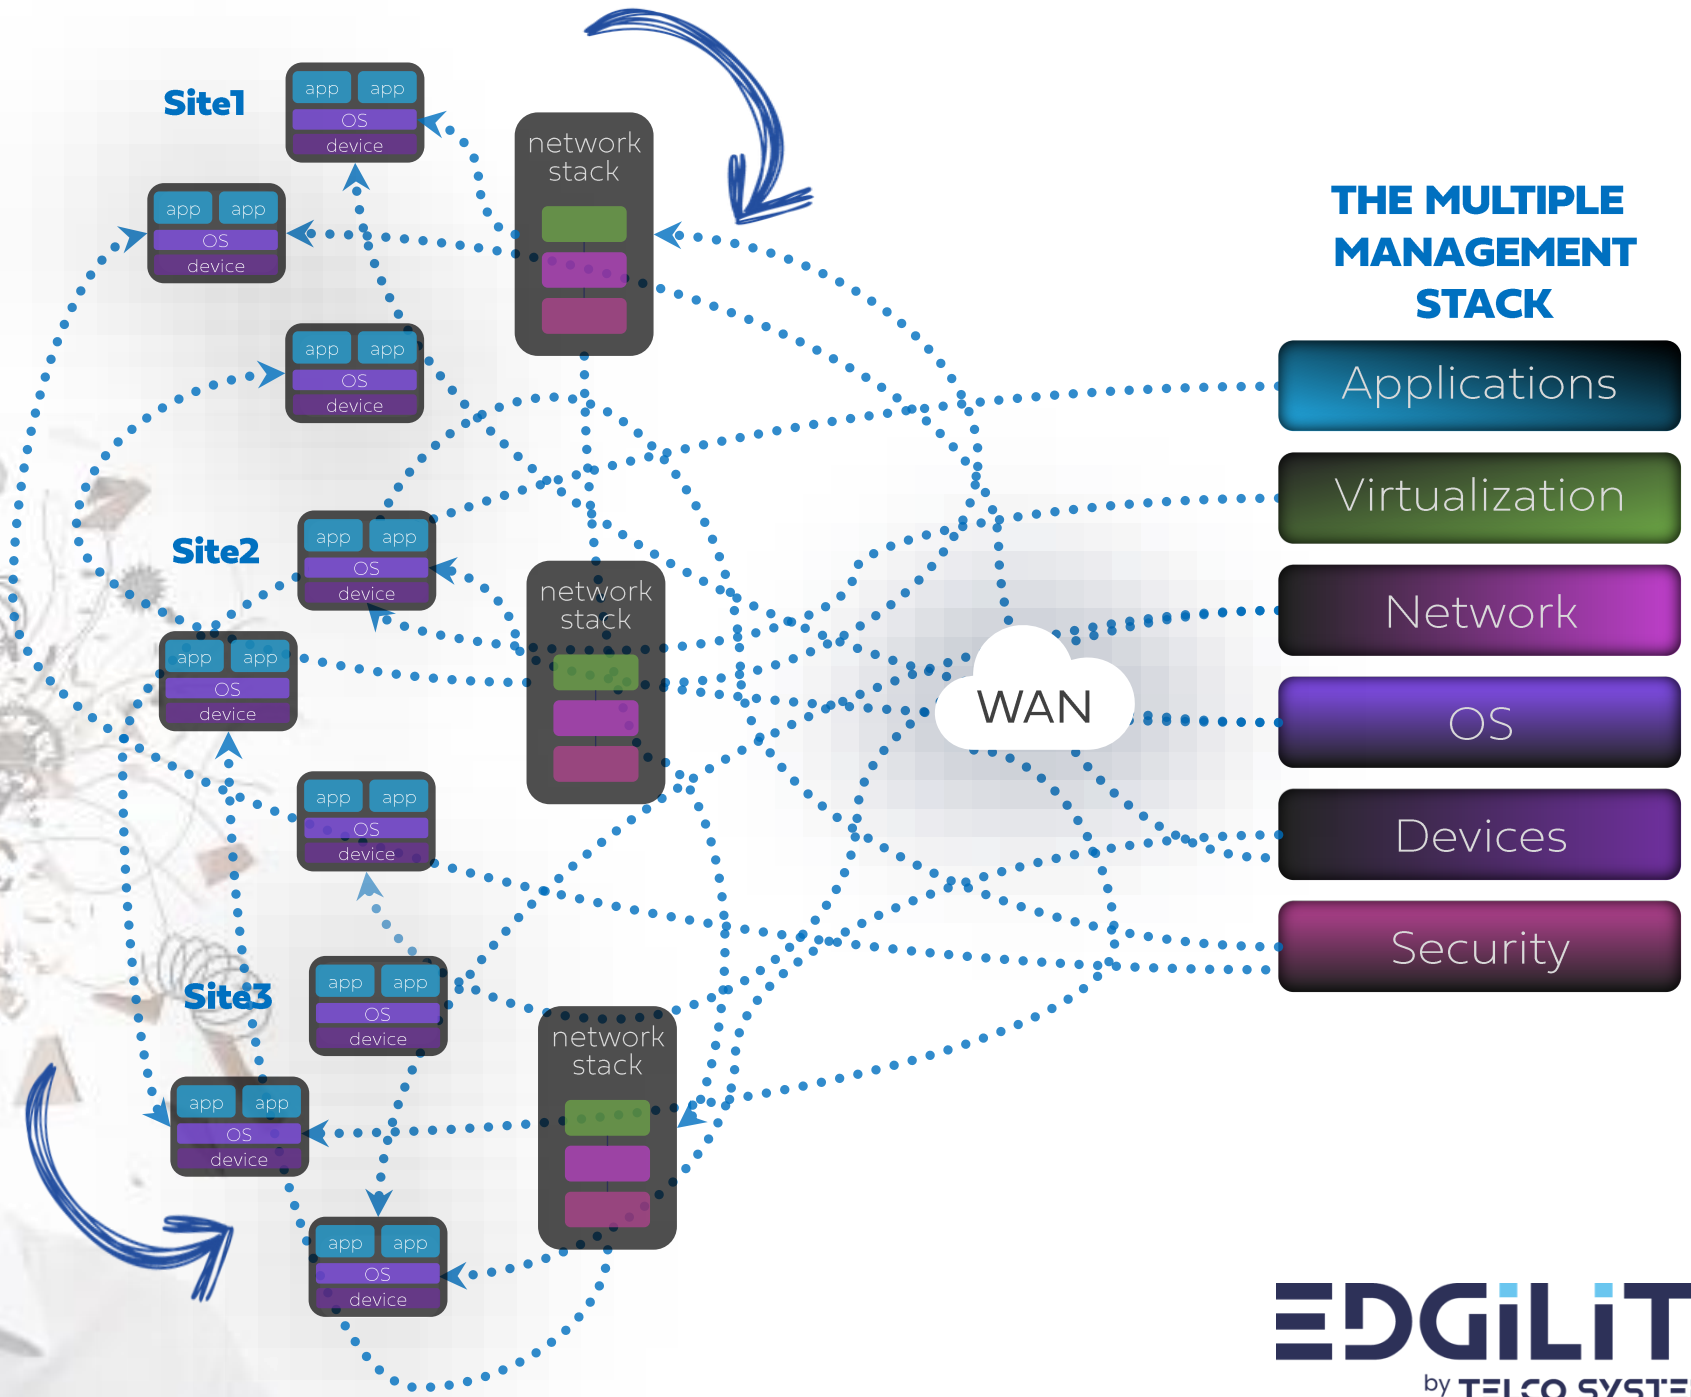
Site1

app app
OS
device

app app
OS
device

app app
OS
device

network stack

Site2

app app
OS
device

app app
OS
device

app app
OS
device

network stack

Site3

app app
OS
device

app app
OS
device

app app
OS
device

network stack

WAN

THE MULTIPLE MANAGEMENT STACK

Applications

Virtualization

Network

OS

Devices

Security

EDGILIT
by TELCO SYST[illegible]